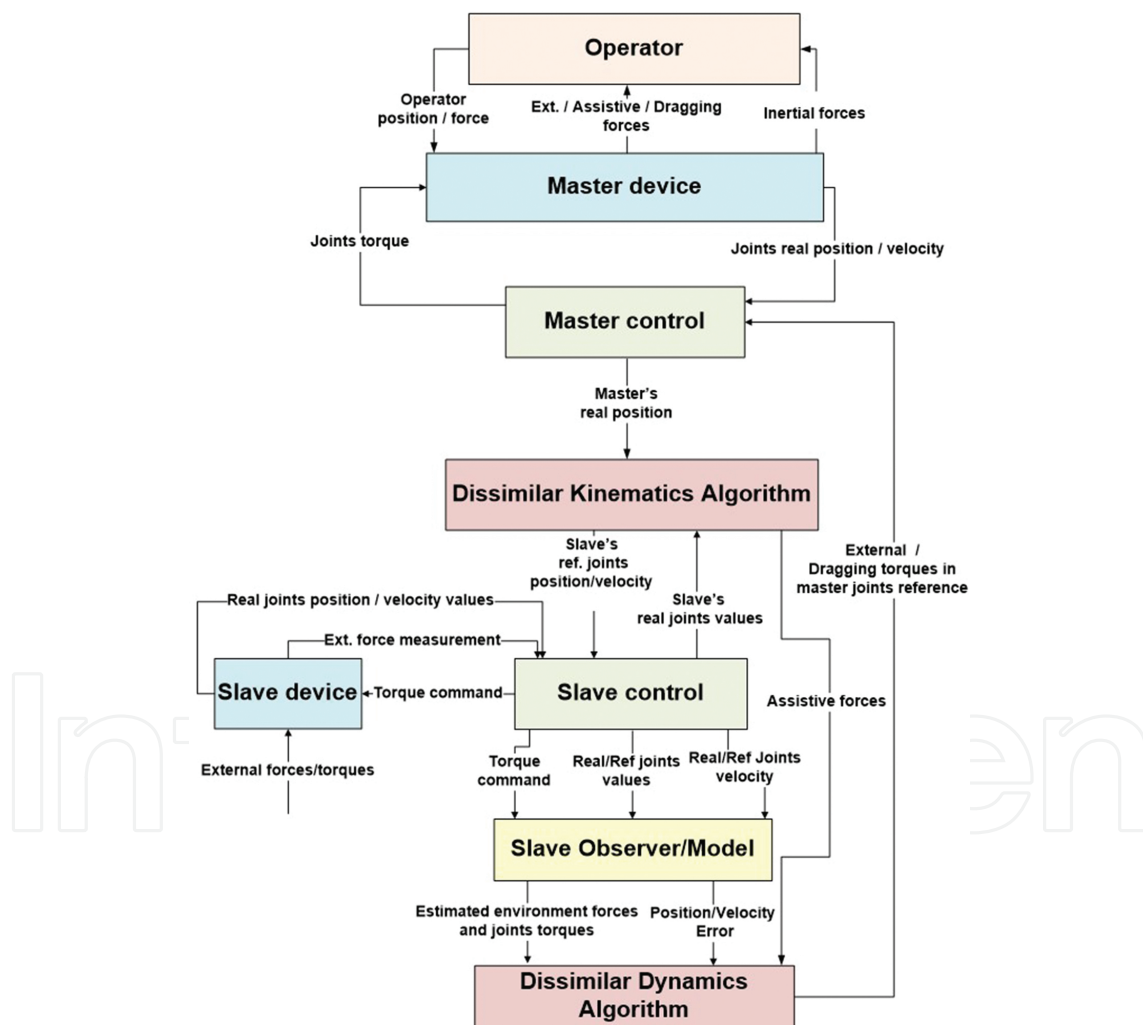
Operator

Operator position / force

Ext. / Assistive / Dragging forces

Inertial forces

Master device

Joints torque

Joints real position / velocity

Master control

Master's real position

Dissimilar Kinematics Algorithm

Slave's ref. joints position/velocity

Slave's real joints values

External / Dragging torques in master joints reference

Real joints position / velocity values

Ext. force measurement

Slave device

Torque command

Slave control

Assistive forces

External forces/torques

Torque command

Real/Ref joints values

Real/Ref Joints velocity

Slave Observer/Model

Estimated environment forces and joints torques

Position/Velocity Error

Dissimilar Dynamics Algorithm